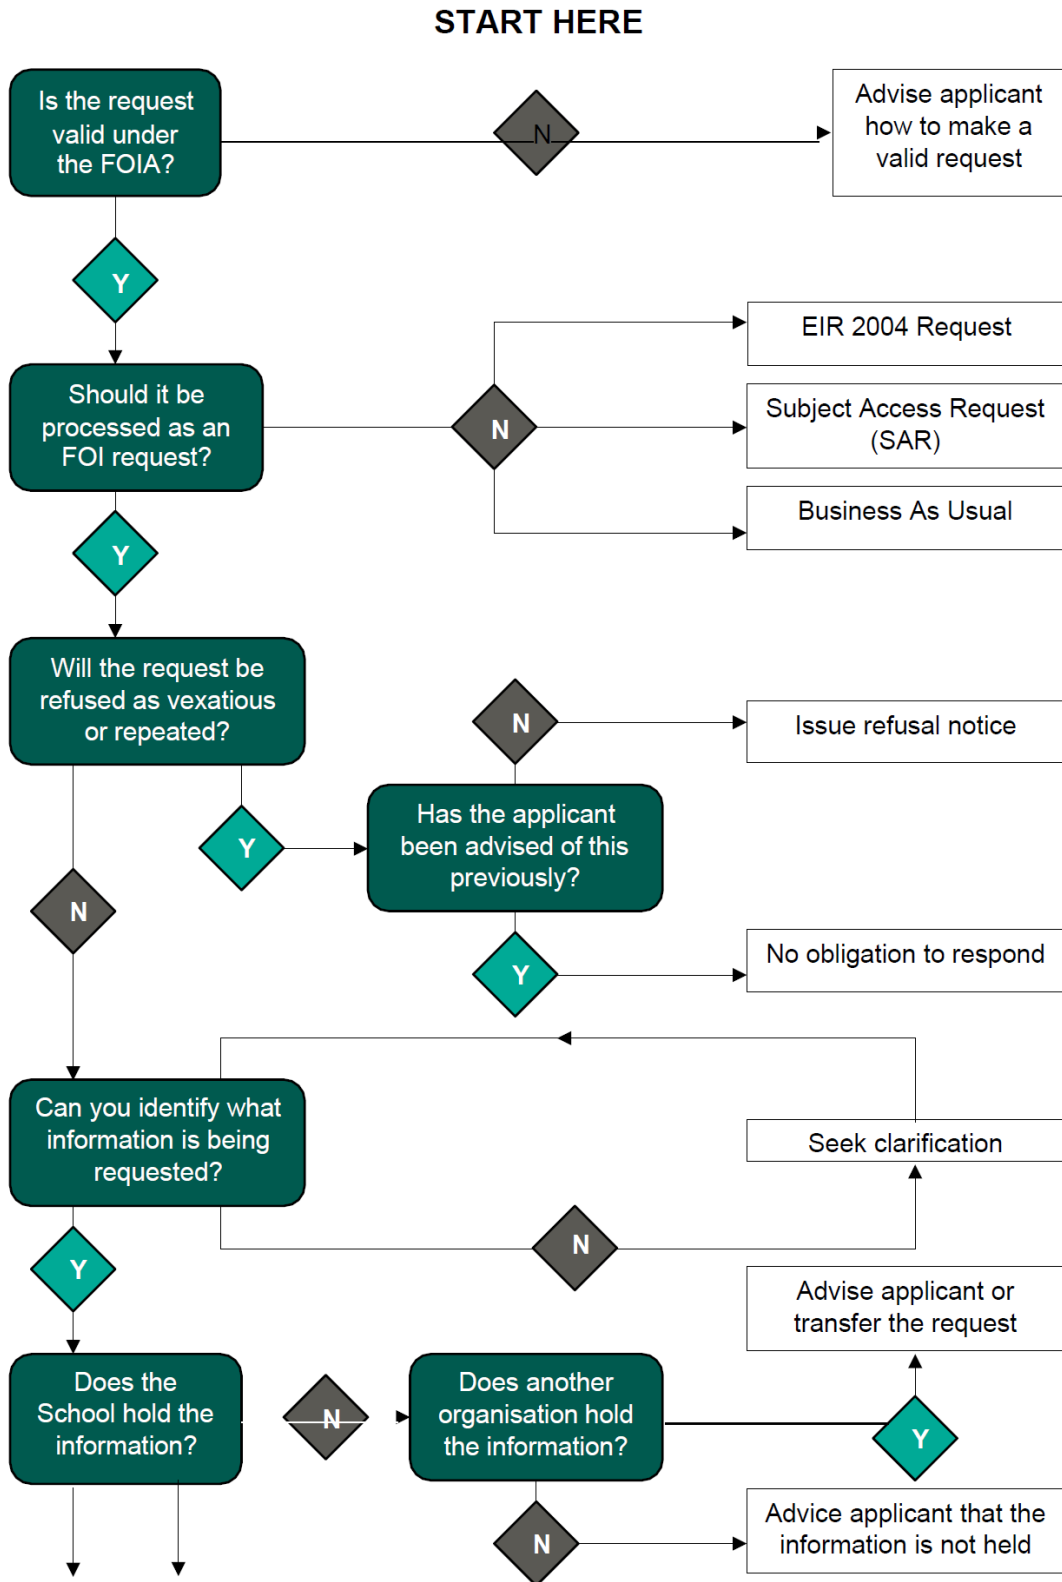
START HERE

Is the request valid under the FOIA?

N

Advise applicant how to make a valid request

Y

Should it be processed as an FOI request?

N

EIR 2004 Request

Subject Access Request (SAR)

Business As Usual

Y

Will the request be refused as vexatious or repeated?

N

Issue refusal notice

Y

Has the applicant been advised of this previously?

N

Y

No obligation to respond

Can you identify what information is being requested?

Seek clarification

N

Y

Advise applicant or transfer the request

Does the School hold the information?

N

Does another organisation hold the information?

Y

N

Advice applicant that the information is not held